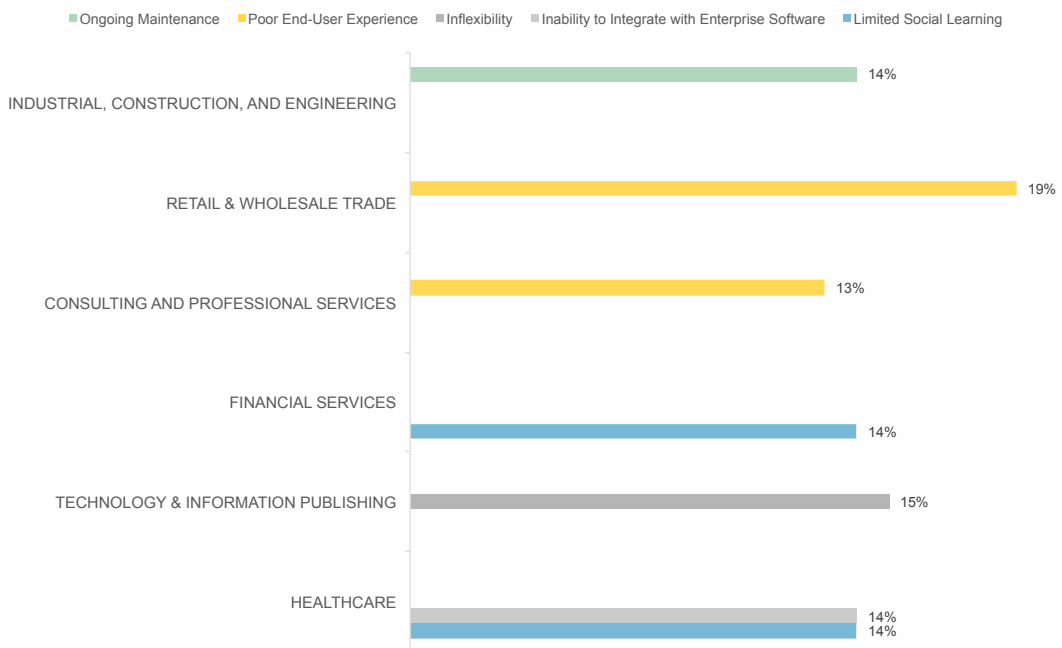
Ongoing Maintenance
Poor End-User Experience
Inflexibility
Inability to Integrate with Enterprise Software
Limited Social Learning

INDUSTRIAL, CONSTRUCTION, AND ENGINEERING
14%

RETAIL & WHOLESALE TRADE
19%

CONSULTING AND PROFESSIONAL SERVICES
13%

FINANCIAL SERVICES
14%

TECHNOLOGY & INFORMATION PUBLISHING
15%

HEALTHCARE
14%
14%